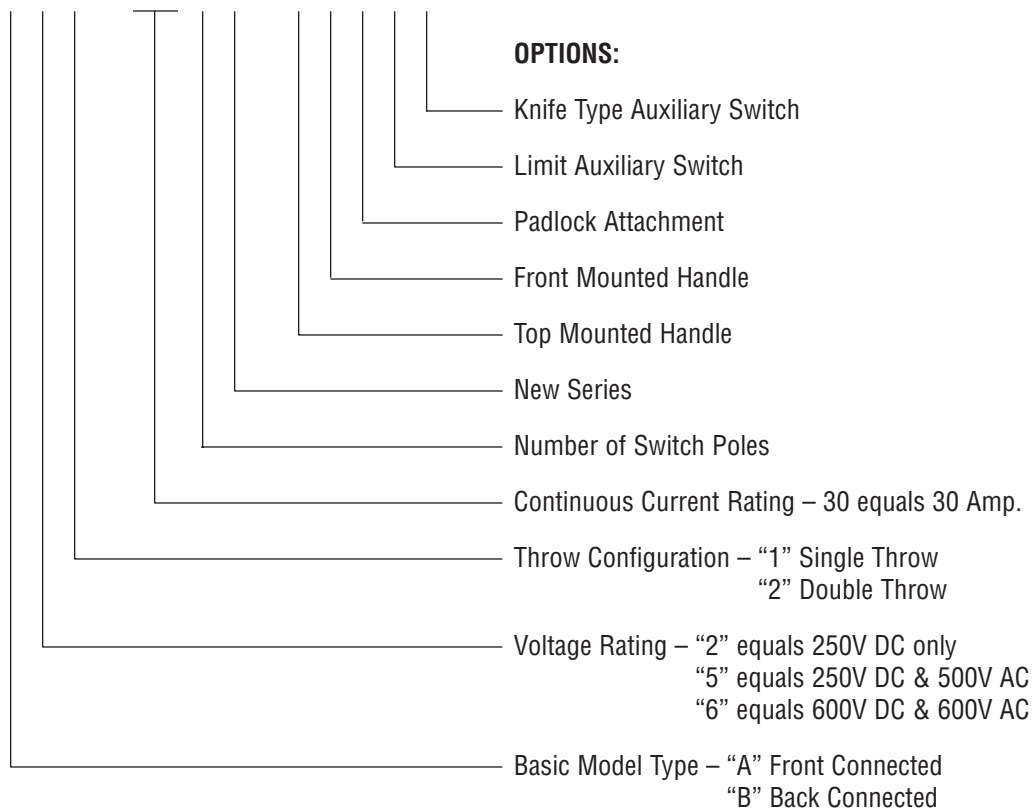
OPTIONS:

Knife Type Auxiliary Switch

Limit Auxiliary Switch

Padlock Attachment

Front Mounted Handle

Top Mounted Handle

New Series

Number of Switch Poles

Continuous Current Rating – 30 equals 30 Amp.

Throw Configuration – “1” Single Throw
“2” Double Throw

Voltage Rating – “2” equals 250V DC only
“5” equals 250V DC & 500V AC
“6” equals 600V DC & 600V AC

Basic Model Type – “A” Front Connected
“B” Back Connected